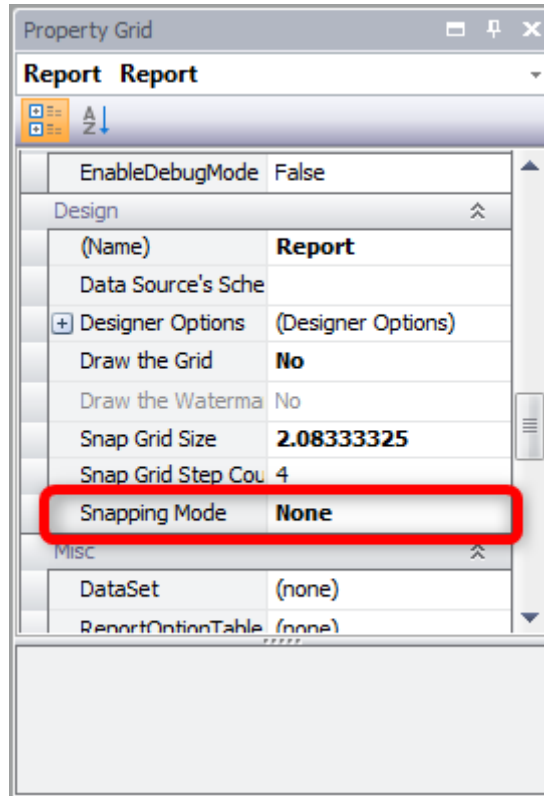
Property Grid

Report Report

| | |
|---|---|
| EnableDebugMode | False |
| Design | |
| (Name) | Report |
| Data Source's Sche | |
| Designer Options | (Designer Options) |
| Draw the Grid | No |
| Draw the Waterma | No |
| Snap Grid Size | 2.08333325 |
| Snap Grid Step Cou | 4 |
| Snapping Mode | None |
| Misc | |
| DataSet | (none) |
| ReportOptionTable | (none) |